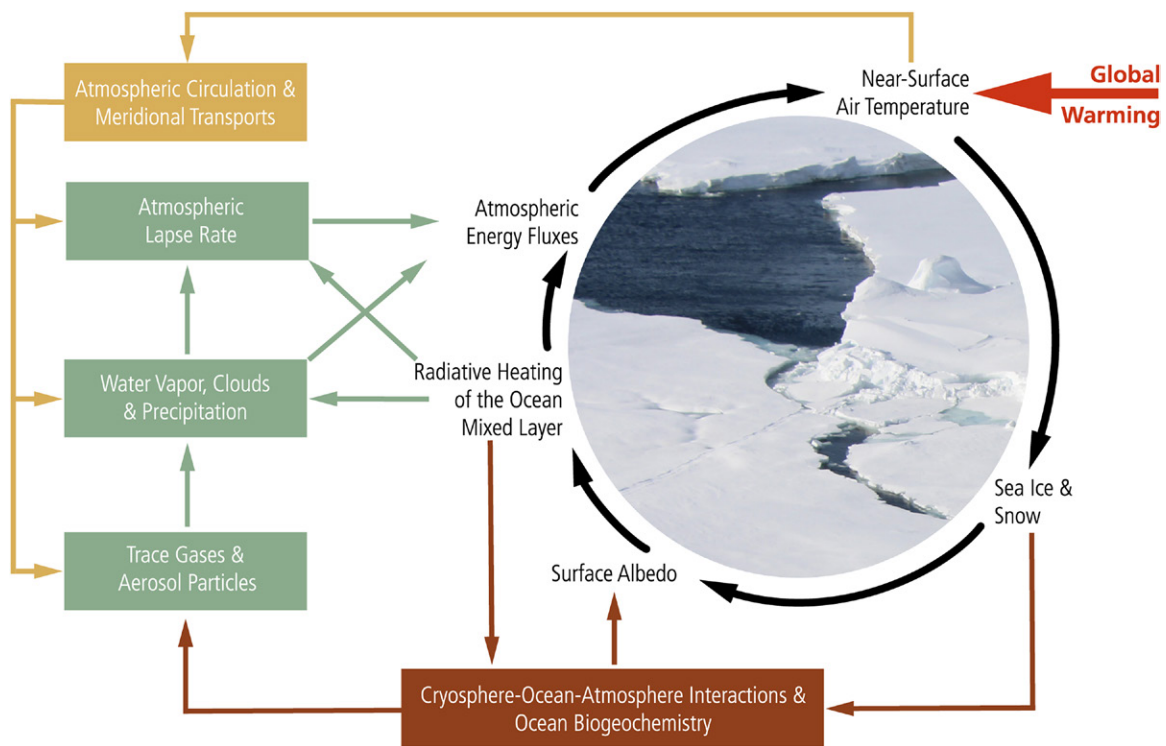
Atmospheric Circulation & Meridional Transports

Near-Surface Air Temperature

Global Warming

Atmospheric Lapse Rate

Atmospheric Energy Fluxes

Water Vapor, Clouds & Precipitation

Radiative Heating of the Ocean Mixed Layer

Trace Gases & Aerosol Particles

Sea Ice & Snow

Surface Albedo

Cryosphere-Ocean-Atmosphere Interactions & Ocean Biogeochemistry